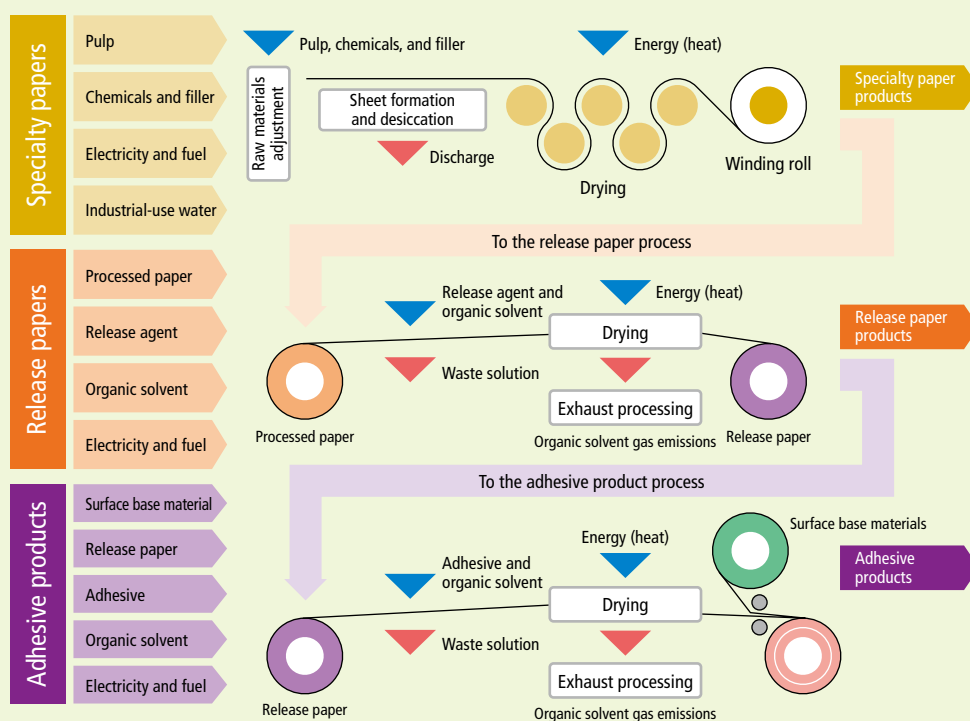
Specialty papers

Pulp

Chemicals and filler

Electricity and fuel

Industrial-use water

Pulp, chemicals, and filler

Energy (heat)

Raw materials adjustment

Sheet formation and desiccation

Discharge

Drying

Winding roll

Specialty paper products

To the release paper process

Release papers

Processed paper

Release agent

Organic solvent

Electricity and fuel

Release agent and organic solvent

Energy (heat)

Drying

Waste solution

Exhaust processing

Processed paper

Organic solvent gas emissions

Release paper

Release paper products

To the adhesive product process

Adhesive products

Surface base material

Release paper

Adhesive

Organic solvent

Electricity and fuel

Energy (heat)

Surface base materials

Adhesive products

Adhesive and organic solvent

Drying

Waste solution

Exhaust processing

Release paper

Organic solvent gas emissions